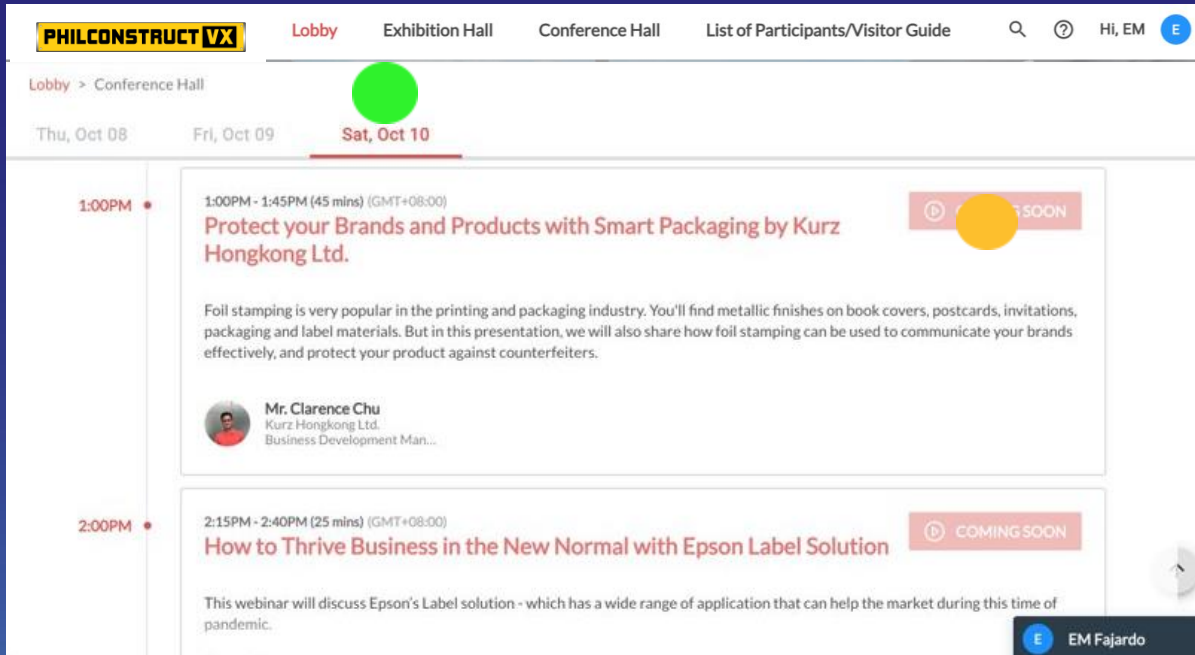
PHILCONSTRUCT VX

Lobby Exhibition Hall Conference Hall List of Participants/Visitor Guide

Hi, EM E

Lobby > Conference Hall

Thu, Oct 08 Fri, Oct 09 Sat, Oct 10

1:00PM

1:00PM - 1:45PM (45 mins) (GMT+08:00)

Protect your Brands and Products with Smart Packaging by Kurz Hongkong Ltd.

C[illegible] SOON

Foil stamping is very popular in the printing and packaging industry. You'll find metallic finishes on book covers, postcards, invitations, packaging and label materials. But in this presentation, we will also share how foil stamping can be used to communicate your brands effectively, and protect your product against counterfeiters.

Mr. Clarence Chu
Kurz Hongkong Ltd.
Business Development Man...

2:00PM

2:15PM - 2:40PM (25 mins) (GMT+08:00)

How to Thrive Business in the New Normal with Epson Label Solution

COMING SOON

This webinar will discuss Epson's Label solution - which has a wide range of application that can help the market during this time of pandemic.

E EM Fajardo